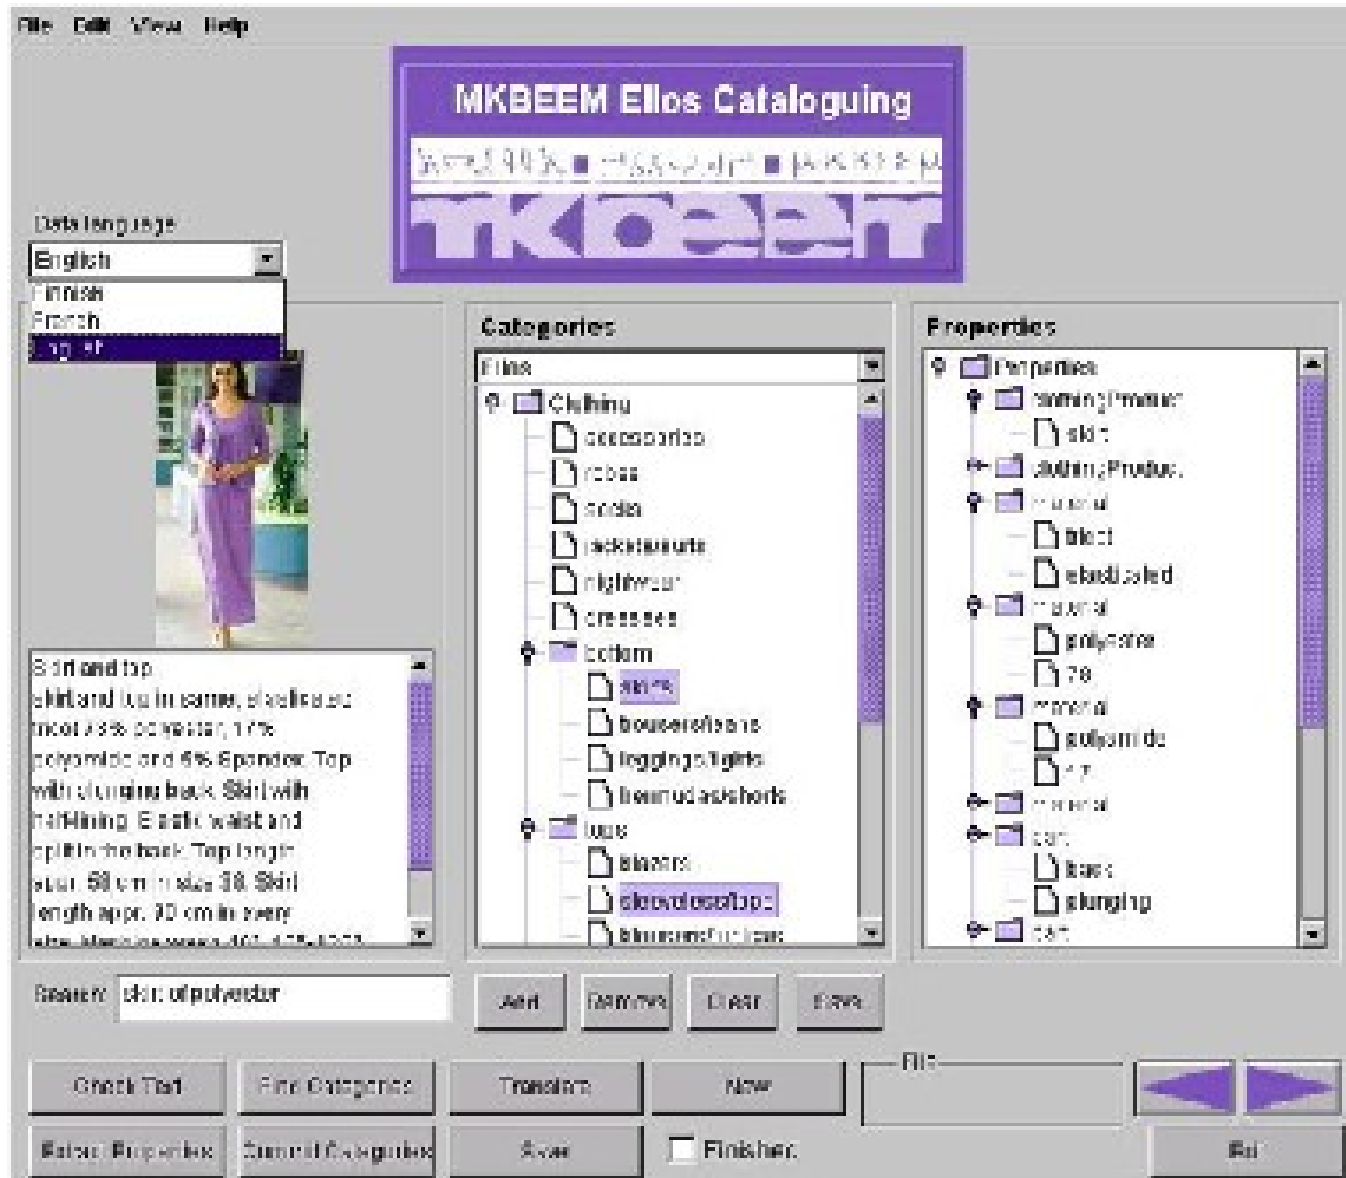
File Edit View Help

MKBEEM Ellos Cataloguing

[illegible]

mkbeem

Data language

English

Finnish

French

English

Categories

Ellos

Clothing

accessories

robes

socks

jackets/coats

nightwear

dresses

bottom

skirts

trousers/jeans

leggings/tights

bermudas/shorts

tops

blazers

sleeveless tops

blouses/tunics

Properties

Properties

clothingProduct

skirt

clothingProduct

material

tricot

elasticated

material

polyester

78

material

polyamide

17

material

part

back

plunging

part

Skirt and top

skirt and top in same, elasticated tricot 78% polyester, 17% polyamide and 5% Spandex. Top with plunging back. Skirt with half-lining. Elastic waistband split in the back. Top length appr. 58 cm in size 38. Skirt length appr. 70 cm in every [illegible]

Search skirt of polyester

Add

Remove

Clear

Save

Check Text

Find Categories

Translate

New

File

Select Properties

Submit Categories

Show

Finished

Exit